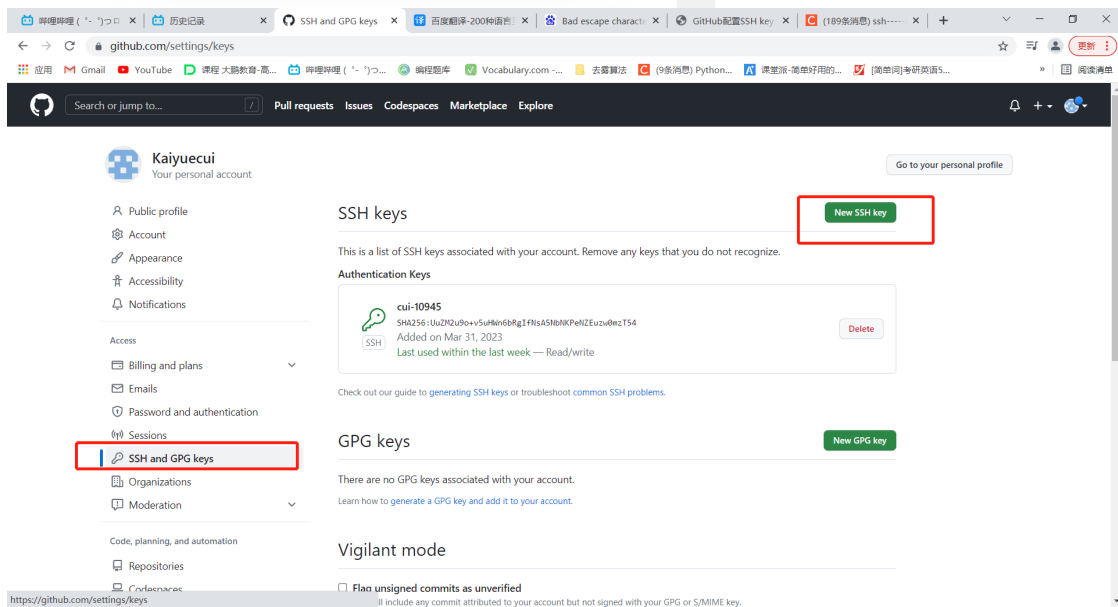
哔哩哔哩 ( ゜- ゜)つロ | 历史记录 | SSH and GPG keys | 百度翻译-200种语言 | Bad escape characte | GitHub配置SSH key | (189条消息) ssh-----

github.com/settings/keys

更新

应用 Gmail YouTube 课程 大鹏教育-高... 哔哩哔哩 ( ゜- ゜)つロ... 编程题库 Vocabulary.com -... 去雾算法 (9条消息) Python... 课堂派-简单好用的... [简单同]考研英语5... » 阅读清单

Search or jump to... / Pull requests Issues Codespaces Marketplace Explore

Kaiyuecui
Your personal account

Go to your personal profile

Public profile
Account
Appearance
Accessibility
Notifications

Access

Billing and plans
Emails
Password and authentication
Sessions
SSH and GPG keys
Organizations
Moderation

Code, planning, and automation

Repositories
Codespaces

SSH keys

New SSH key

This is a list of SSH keys associated with your account. Remove any keys that you do not recognize.

Authentication Keys

cui-10945
SHA256:UuZM2u9o+v5uHWn6bRgIfNsA5NbNKPeNZEuzw0mzT54
Added on Mar 31, 2023
Last used within the last week — Read/write

SSH

Delete

Check out our guide to generating SSH keys or troubleshoot common SSH problems.

GPG keys

New GPG key

There are no GPG keys associated with your account.

Learn how to generate a GPG key and add it to your account.

Vigilant mode

Flag unsigned commits as unverified

https://github.com/settings/keys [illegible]ll include any commit attributed to your account but not signed with your GPG or S/MIME key.